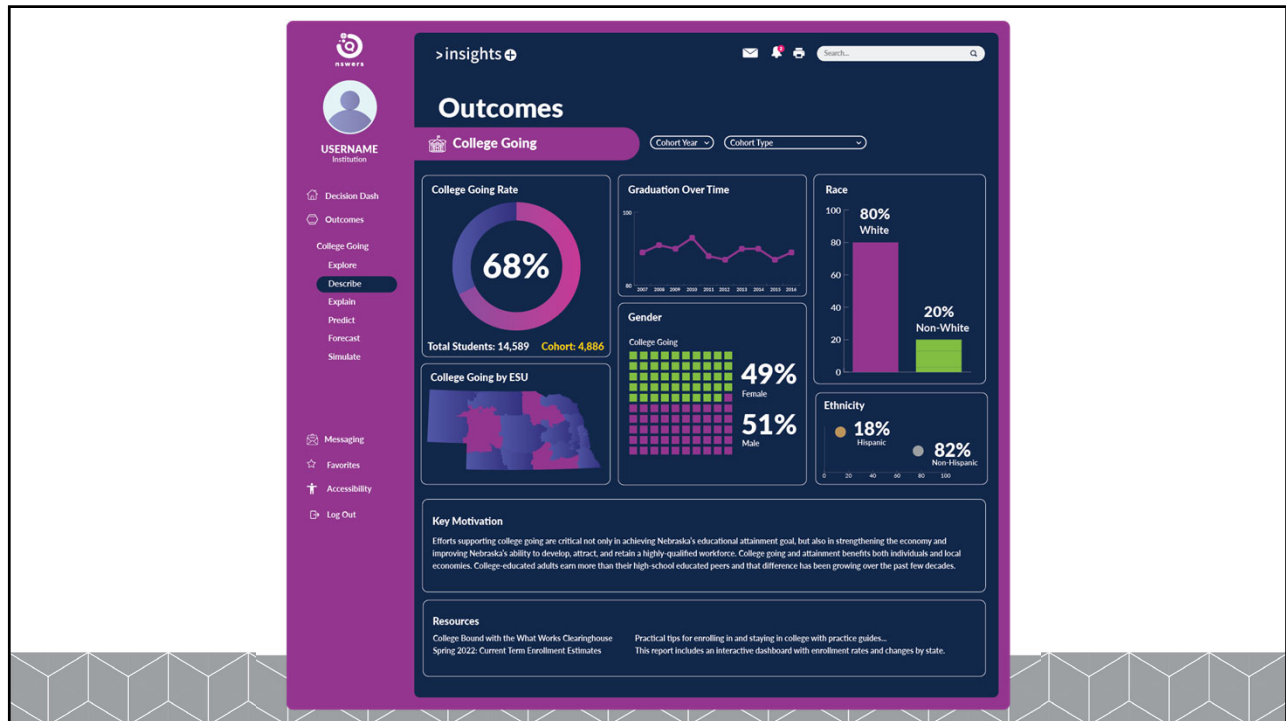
nswers

USERNAME
Institution

Decision Dash
Outcomes
College Going
Explore
Describe
Explain
Predict
Forecast
Simulate

Messaging
Favorites
Accessibility
Log Out

>insights

Search...

Outcomes

College Going

Cohort Year
Cohort Type

College Going Rate
68%
Total Students: 14,589 Cohort: 4,886

Graduation Over Time
100
80
2007 2008 2009 2010 2011 2012 2013 2014 2015 2016

Race
100
80
60
40
20
0
80%
White
20%
Non-White

Gender
College Going
49%
Female
51%
Male

College Going by ESU

Ethnicity
18%
Hispanic
82%
Non-Hispanic
0 20 40 60 80 100

Key Motivation

Efforts supporting college going are critical not only in achieving Nebraska's educational attainment goal, but also in strengthening the economy and improving Nebraska's ability to develop, attract, and retain a highly-qualified workforce. College going and attainment benefits both individuals and local economies. College-educated adults earn more than their high-school educated peers and that difference has been growing over the past few decades.

Resources

College Bound with the What Works Clearinghouse
Practical tips for enrolling in and staying in college with practice guides...
Spring 2022: Current Term Enrollment Estimates
This report includes an interactive dashboard with enrollment rates and changes by state.